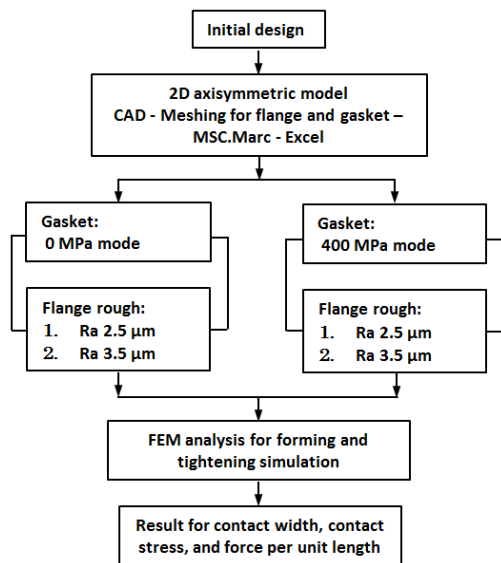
Initial design

2D axisymmetric model
CAD - Meshing for flange and gasket – MSC.Marc - Excel

Gasket:
0 MPa mode

Flange rough:
1. Ra 2.5 μm
2. Ra 3.5 μm

Gasket:
400 MPa mode

Flange rough:
1. Ra 2.5 μm
2. Ra 3.5 μm

FEM analysis for forming and tightening simulation

Result for contact width, contact stress, and force per unit length